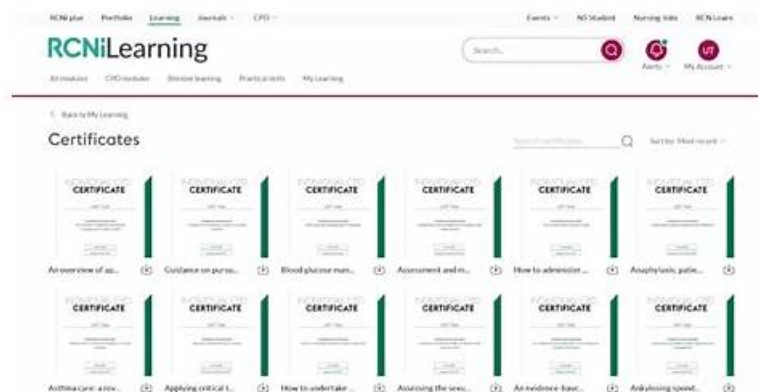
RCNi plus Portfolio Learning Journals CPD

Events NS Student Nursing Jobs RCN Learn

RCNiLearning

Search...

Alerts My Account

All modules CPD modules Browse learning Practical skills My Learning

< Back to My Learning

Certificates

Search certificates

Sort by: Most recent

CERTIFICATE

CERTIFICATE

CERTIFICATE

CERTIFICATE

CERTIFICATE

CERTIFICATE

An overview of ap...

Guidance on pursu...

Blood glucose man...

Assessment and m...

How to administer...

Anaphylaxis: patie...

CERTIFICATE

CERTIFICATE

CERTIFICATE

CERTIFICATE

CERTIFICATE

CERTIFICATE

Asthma care: a rev...

Applying critical t...

How to undertake ...

Assessing the seve...

An evidence-base...

Ankylosing spond...